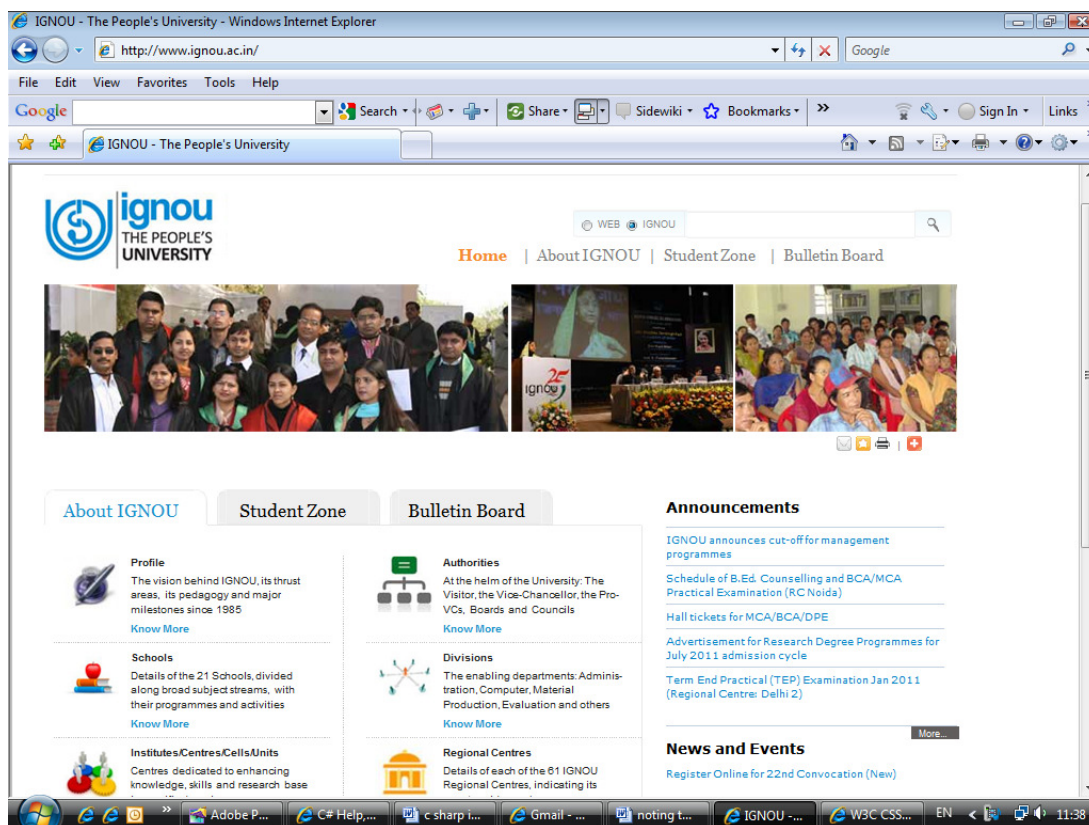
IGNOU - The People's University - Windows Internet Explorer

http://www.ignou.ac.in/

Google

File Edit View Favorites Tools Help

Google Search Share Sidewiki Bookmarks » Sign In Links

IGNOU - The People's University

ignou
THE PEOPLE'S UNIVERSITY

WEB IGNOU

Home | About IGNOU | Student Zone | Bulletin Board

ignou 25

About IGNOU Student Zone Bulletin Board

Profile
The vision behind IGNOU, its thrust areas, its pedagogy and major milestones since 1985
Know More

Authorities
At the helm of the University: The Visitor, the Vice-Chancellor, the Pro-VCs, Boards and Councils
Know More

Schools
Details of the 21 Schools, divided along broad subject streams, with their programmes and activities
Know More

Divisions
The enabling departments: Administration, Computer, Material Production, Evaluation and others
Know More

Institutes/Centres/Cells/Units
Centres dedicated to enhancing knowledge, skills and research base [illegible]

Regional Centres
Details of each of the 61 IGNOU Regional Centres, indicating its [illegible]

Announcements

IGNOU announces cut-off for management programmes

Schedule of B.Ed. Counselling and BCA/MCA Practical Examination (RC Noida)

Hall tickets for MCA/BCA/DPE

Advertisement for Research Degree Programmes for July 2011 admission cycle

Term End Practical (TEP) Examination Jan 2011 (Regional Centre: Delhi 2)

More...

News and Events

Register Online for 22nd Convocation (New)

Adobe P... C# Help,... c sharp i... Gmail - ... noting t... IGNOU -... W3C CSS... EN 11:38